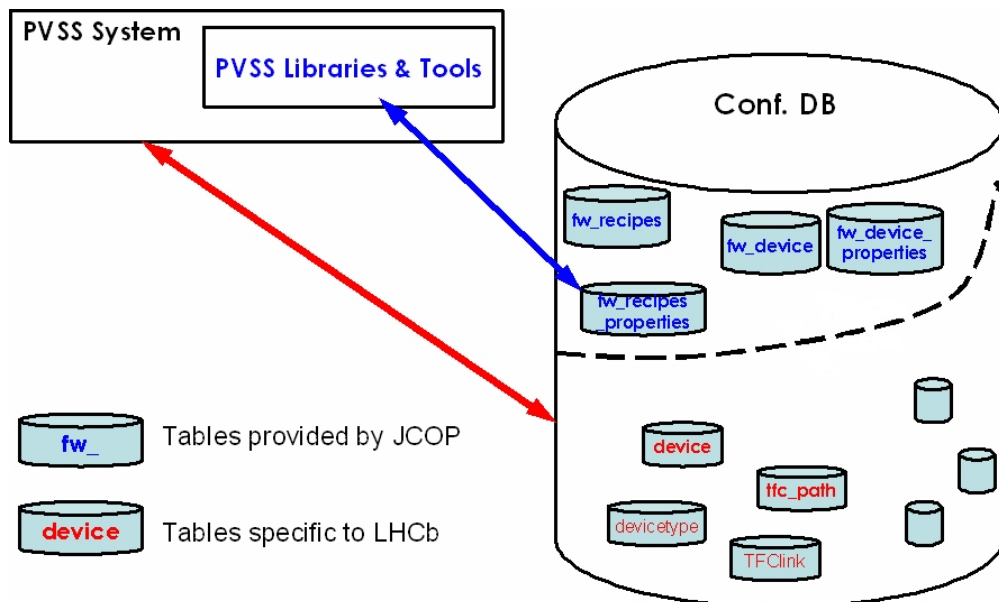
PVSS System

PVSS Libraries & Tools

Conf. DB

fw_recipes

fw_device

fw_device_properties

fw_recipes_properties

fw_

Tables provided by JCOP

device

Tables specific to LHCb

device

tfc_path

devicetype

TFClink